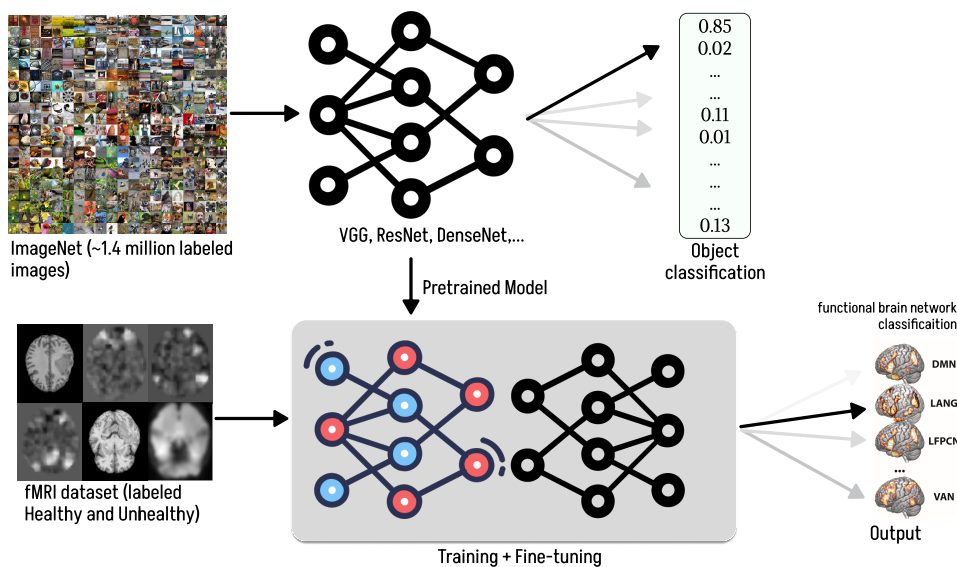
ImageNet (~1.4 million labeled images)

VGG, ResNet, DenseNet,...

0.85
0.02
...
0.11
0.01
...
...
...
0.13

Object classification

Pretrained Model

functional brain network classificaition

DMN
LANG
LFPCN
...
VAN

fMRI dataset (labeled Healthy and Unhealthy)

Training + Fine-tuning

Output